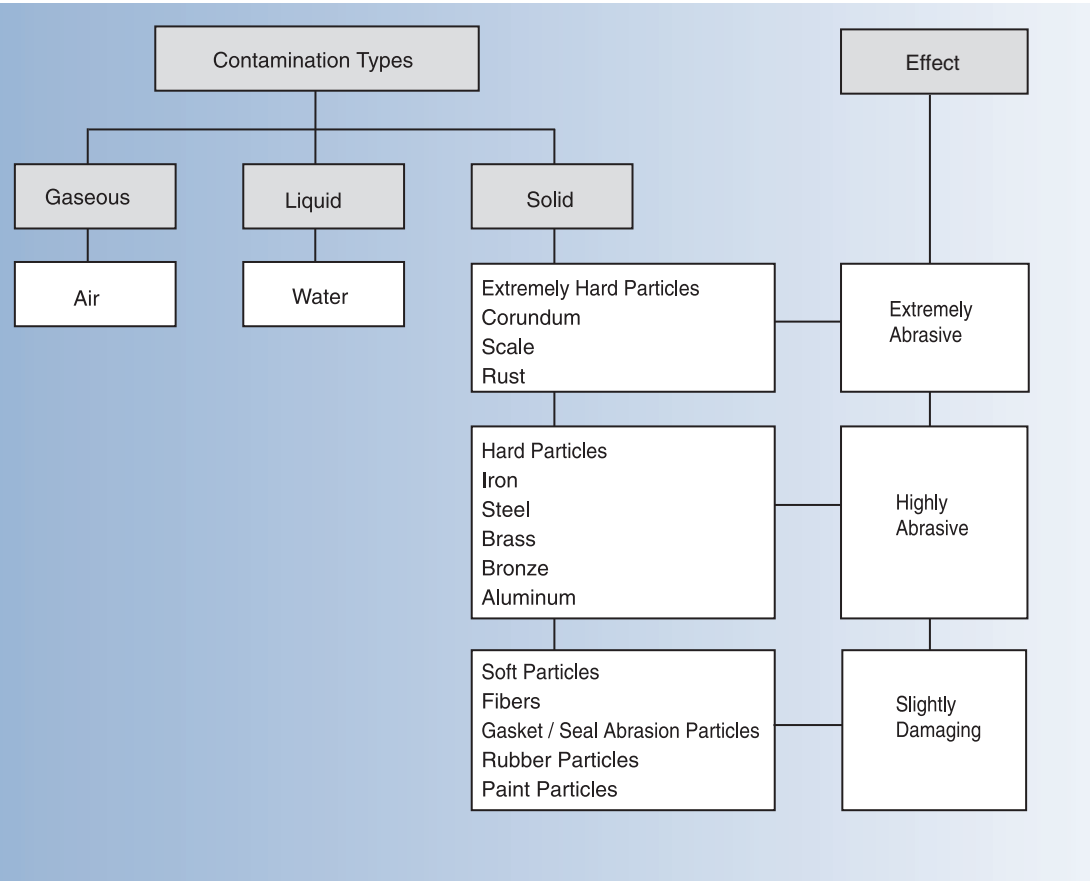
Contamination Types

Effect

Gaseous

Liquid

Solid

Air

Water

Extremely Hard Particles
Corundum
Scale
Rust

Extremely Abrasive

Hard Particles
Iron
Steel
Brass
Bronze
Aluminum

Highly Abrasive

Soft Particles
Fibers
Gasket / Seal Abrasion Particles
Rubber Particles
Paint Particles

Slightly Damaging